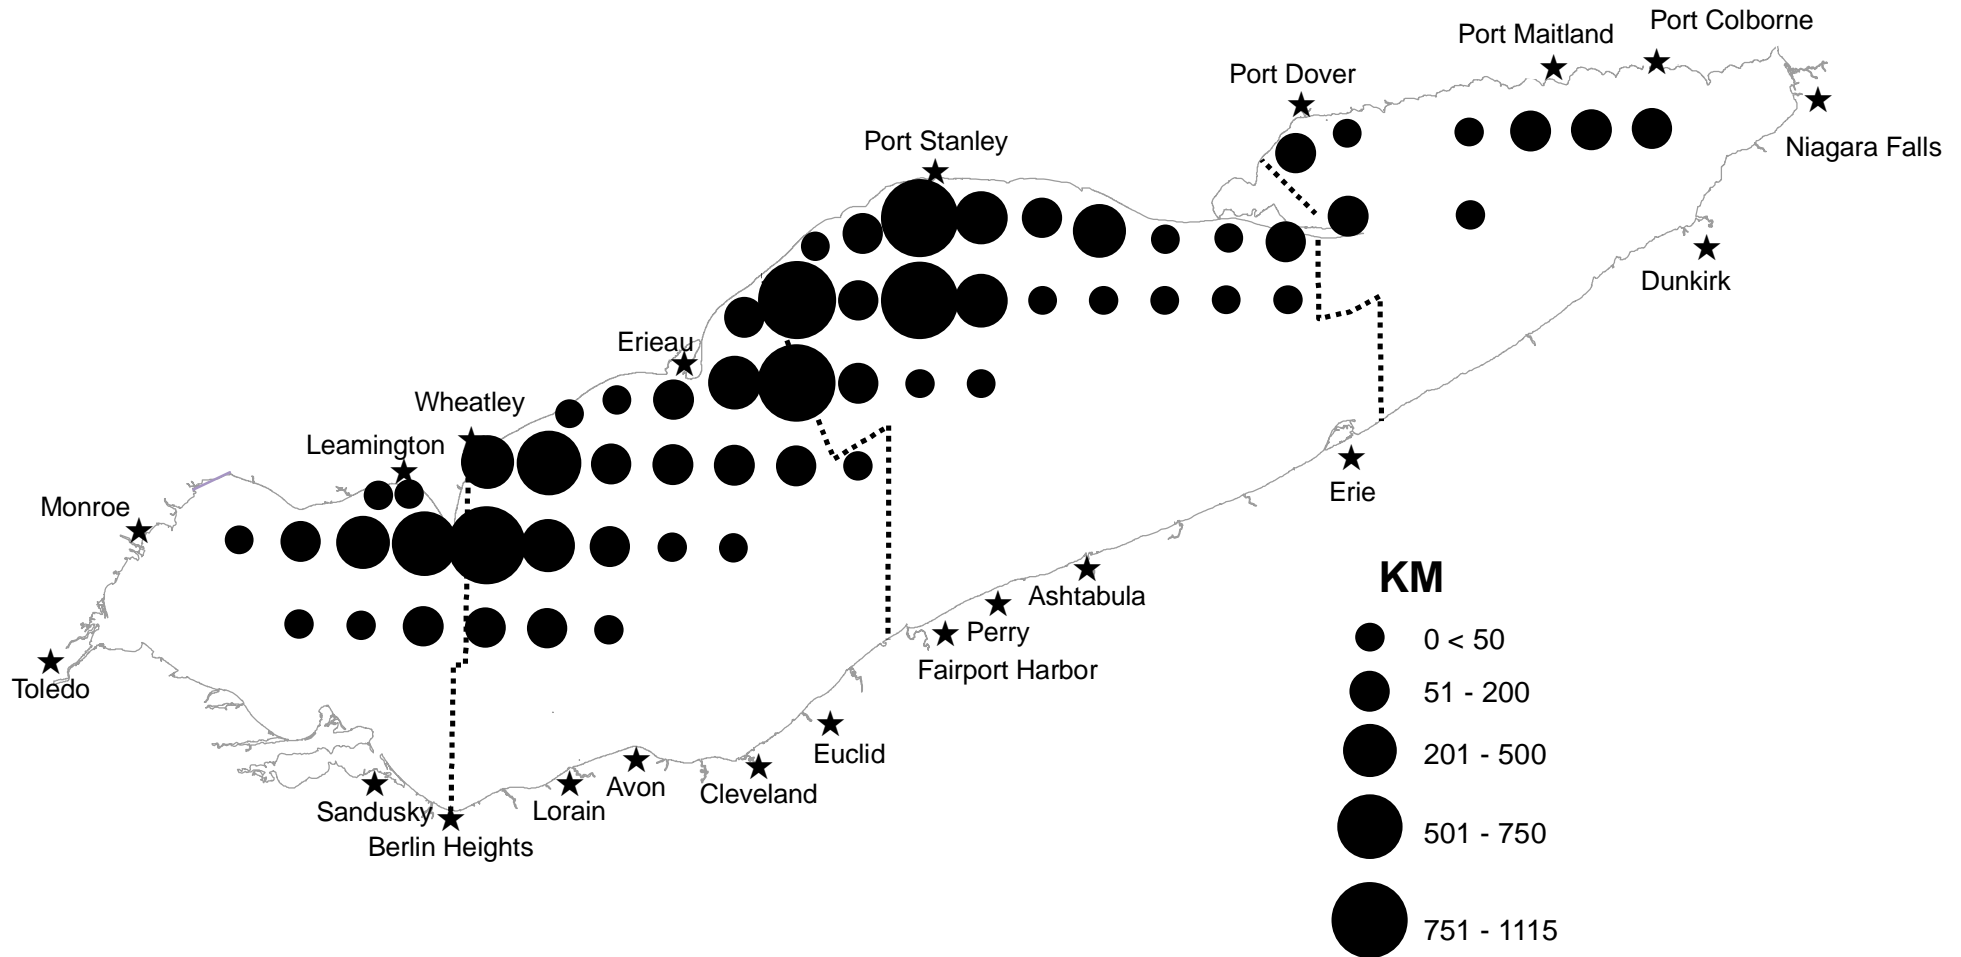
Port Colborne
Port Maitland
Port Dover
Niagara Falls
Port Stanley
Dunkirk
Erieau
Wheatley
Leamington
Monroe
Erie
Ashtabula
Perry
Fairport Harbor
Toledo
Euclid
Avon
Cleveland
Lorain
Sandusky
Berlin Heights

KM
0 < 50
51 - 200
201 - 500
501 - 750
751 - 1115